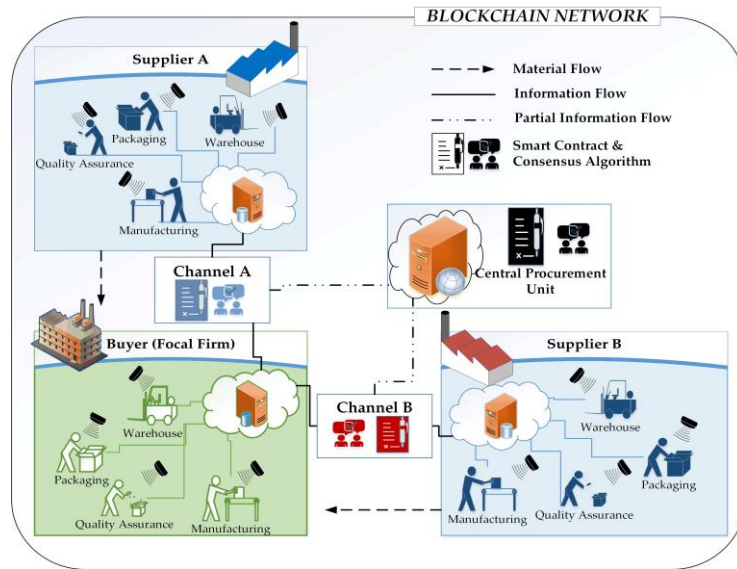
BLOCKCHAIN NETWORK

Supplier A

Packaging

Warehouse

Quality Assurance

Manufacturing

Material Flow

Information Flow

Partial Information Flow

Smart Contract & Consensus Algorithm

Channel A

Central Procurement Unit

Buyer (Focal Firm)

Supplier B

Channel B

Warehouse

Warehouse

Packaging

Packaging

Quality Assurance

Manufacturing

Manufacturing

Quality Assurance